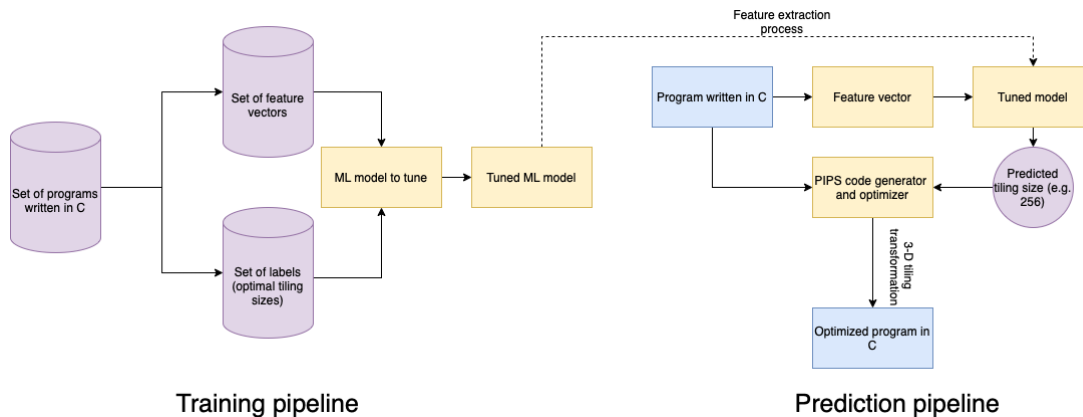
Set of programs written in C

Set of feature vectors

Set of labels (optimal tiling sizes)

ML model to tune

Tuned ML model

Training pipeline

Feature extraction process

Program written in C

Feature vector

Tuned model

Predicted tiling size (e.g. 256)

PIPS code generator and optimizer

3-D tiling transformation

Optimized program in C

Prediction pipeline